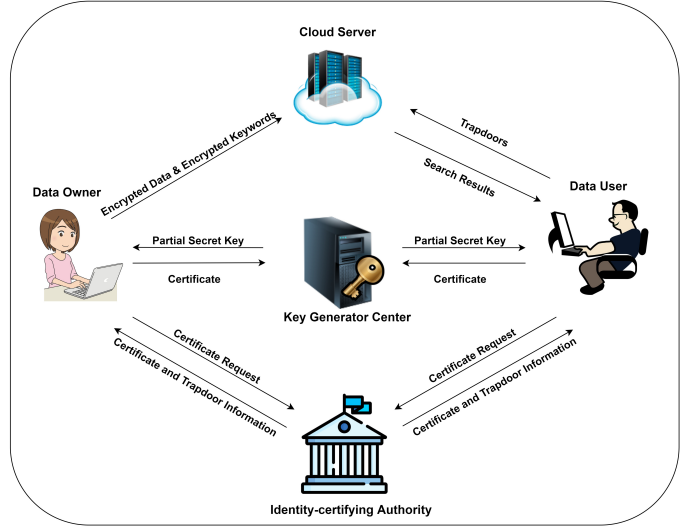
Cloud Server

Encrypted Data & Encrypted Keywords

Trapdoors

Search Results

Data Owner

Data User

Partial Secret Key

Certificate

Partial Secret Key

Certificate

Key Generator Center

Certificate Request

Certificate and Trapdoor Information

Certificate Request

Certificate and Trapdoor Information

Identity-certifying Authority